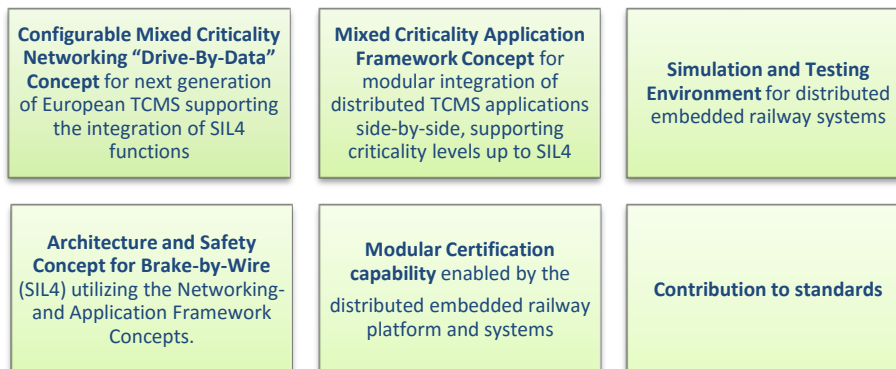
**Configurable Mixed Criticality Networking “Drive-By-Data” Concept** for next generation of European TCMS supporting the integration of SIL4 functions

**Mixed Criticality Application Framework Concept** for modular integration of distributed TCMS applications side-by-side, supporting criticality levels up to SIL4

**Simulation and Testing Environment** for distributed embedded railway systems

**Architecture and Safety Concept for Brake-by-Wire** (SIL4) utilizing the Networking- and Application Framework Concepts.

**Modular Certification capability** enabled by the distributed embedded railway platform and systems

**Contribution to standards**